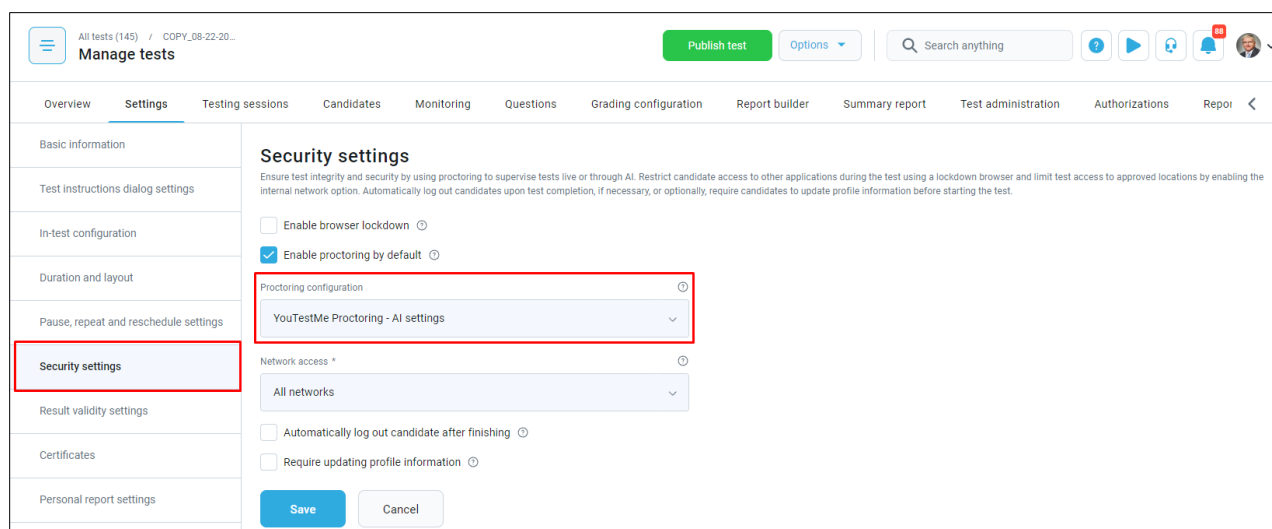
All tests (145) / COPY_08-22-20...
Manage tests

Publish test
Options
Search anything
88

Overview
Settings
Testing sessions
Candidates
Monitoring
Questions
Grading configuration
Report builder
Summary report
Test administration
Authorizations
Repor

Basic information
Test instructions dialog settings
In-test configuration
Duration and layout
Pause, repeat and reschedule settings
Security settings
Result validity settings
Certificates
Personal report settings

Security settings
Ensure test integrity and security by using proctoring to supervise tests live or through AI. Restrict candidate access to other applications during the test using a lockdown browser and limit test access to approved locations by enabling the internal network option. Automatically log out candidates upon test completion, if necessary, or optionally, require candidates to update profile information before starting the test.

Enable browser lockdown
Enable proctoring by default

Proctoring configuration
YouTestMe Proctoring - AI settings

Network access *
All networks

Automatically log out candidate after finishing
Require updating profile information

Save
Cancel